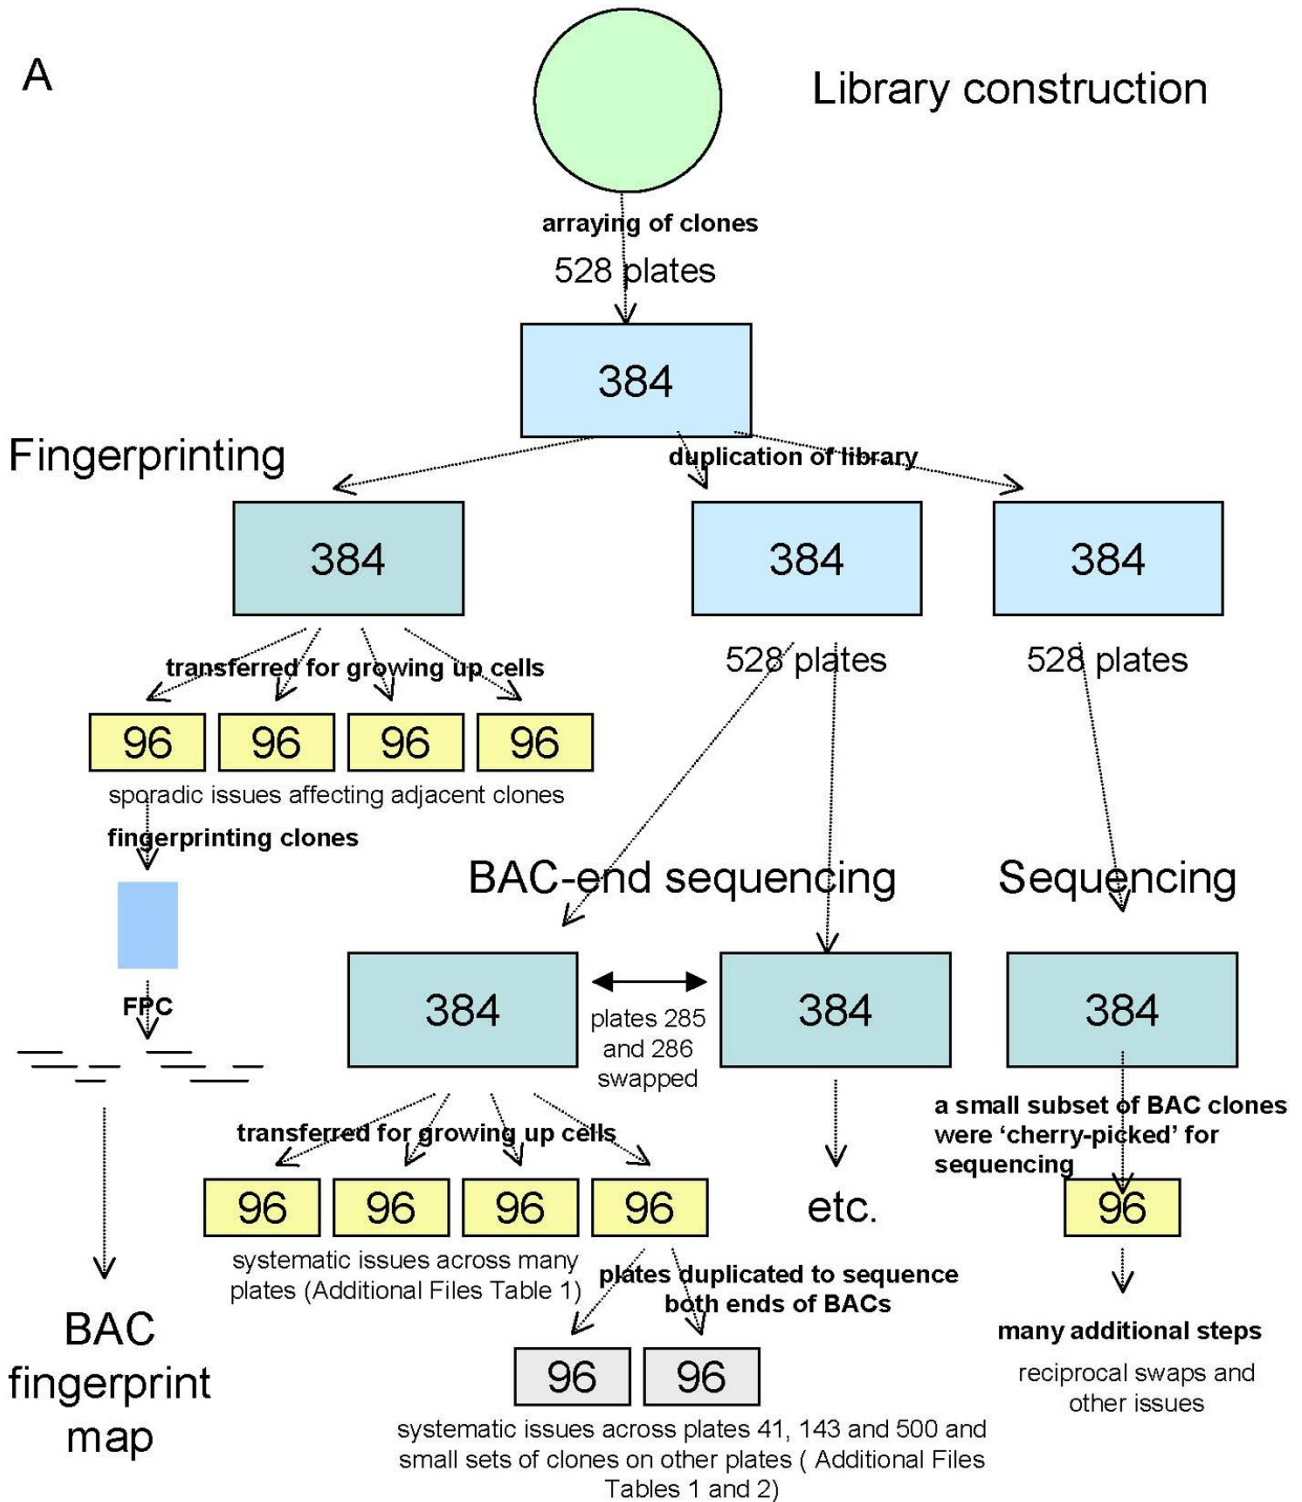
A

Library construction

arraying of clones
528 plates

384

Fingerprinting

duplication of library

384

384

384

528 plates

528 plates

transferred for growing up cells

96 96 96 96

sporadic issues affecting adjacent clones

fingerprinting clones

BAC-end sequencing

Sequencing

FPC

384

plates 285 and 286 swapped

384

384

a small subset of BAC clones were 'cherry-picked' for sequencing

transferred for growing up cells

96 96 96 96

etc.

96

systematic issues across many plates (Additional Files Table 1)

plates duplicated to sequence both ends of BACs

many additional steps

reciprocal swaps and other issues

BAC fingerprint map

96 96

systematic issues across plates 41, 143 and 500 and small sets of clones on other plates ( Additional Files Tables 1 and 2)